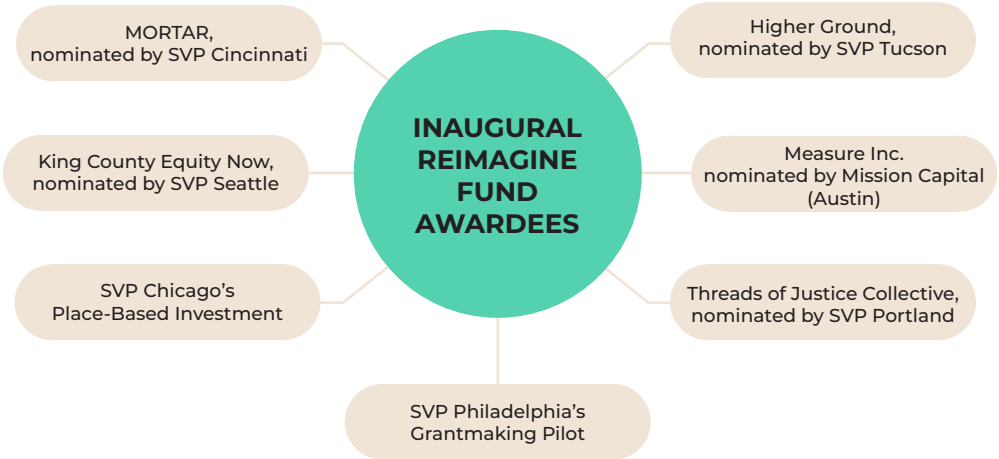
INAUGURAL REIMAGINE FUND AWARDEES

MORTAR, nominated by SVP Cincinnati

Higher Ground, nominated by SVP Tucson

King County Equity Now, nominated by SVP Seattle

Measure Inc. nominated by Mission Capital (Austin)

SVP Chicago's Place-Based Investment

Threads of Justice Collective, nominated by SVP Portland

SVP Philadelphia's Grantmaking Pilot